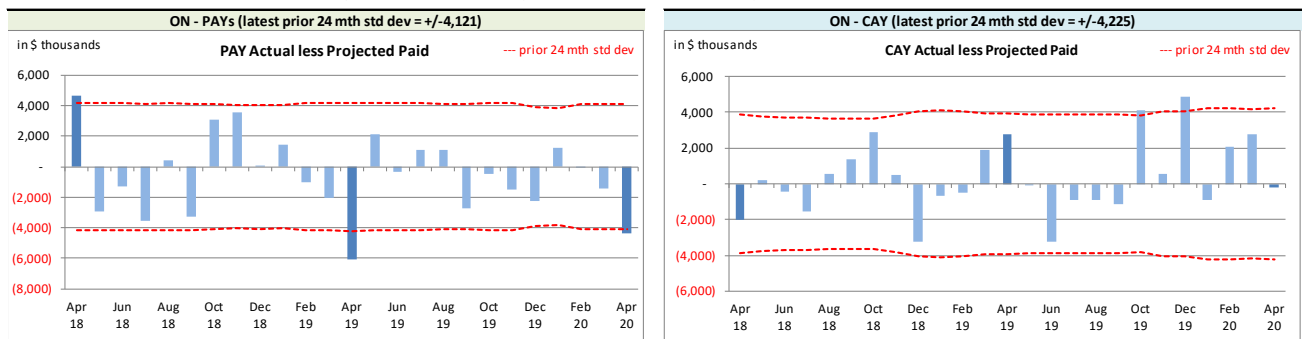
ON - PAYs (latest prior 24 mth std dev = +/-4,121)

in $ thousands

PAY Actual less Projected Paid

--- prior 24 mth std dev

6,000
4,000
2,000
-
(2,000)
(4,000)
(6,000)
(8,000)

Apr 18, Jun 18, Aug 18, Oct 18, Dec 18, Feb 19, Apr 19, Jun 19, Aug 19, Oct 19, Dec 19, Feb 20, Apr 20

ON - CAY (latest prior 24 mth std dev = +/-4,225)

in $ thousands

CAY Actual less Projected Paid

--- prior 24 mth std dev

6,000
4,000
2,000
-
(2,000)
(4,000)
(6,000)

Apr 18, Jun 18, Aug 18, Oct 18, Dec 18, Feb 19, Apr 19, Jun 19, Aug 19, Oct 19, Dec 19, Feb 20, Apr 20